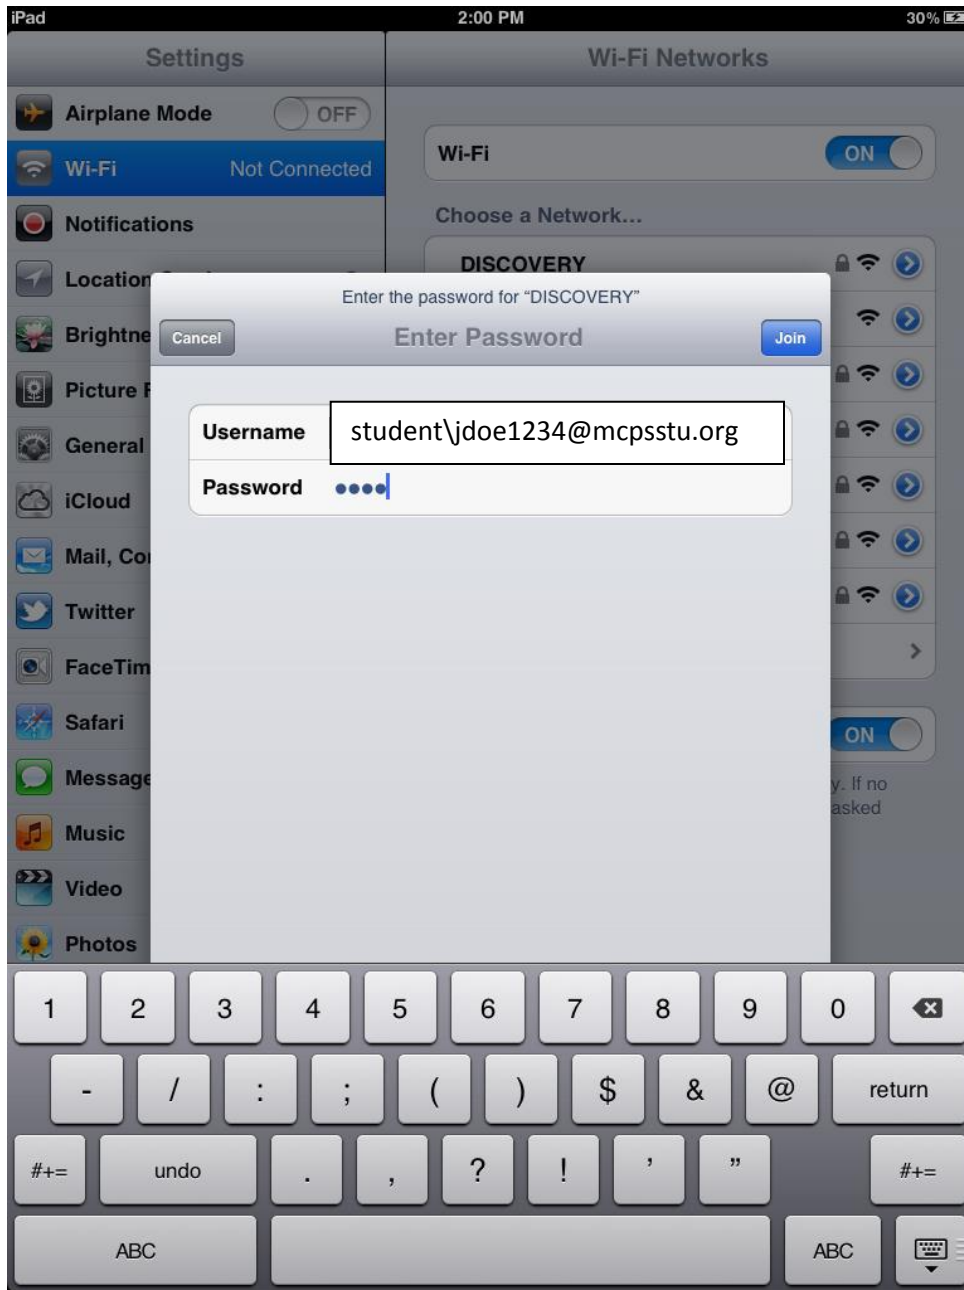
iPad 2:00 PM 30%

Settings

Airplane Mode OFF

Wi-Fi Not Connected

Notifications

Location

Brightne

Picture F

General

iCloud

Mail, Co

Twitter

FaceTim

Safari

Message

Music

Video

Photos

Wi-Fi Networks

Wi-Fi ON

Choose a Network...

DISCOVERY

ON

y. If no asked

Enter the password for "DISCOVERY"

Cancel Enter Password Join

Username student\jdoe1234@mcpsstu.org

Password ••••

1 2 3 4 5 6 7 8 9 0

- / : ; ( ) $ & @ return

#+= undo . , ? ! ' " #+=

ABC ABC